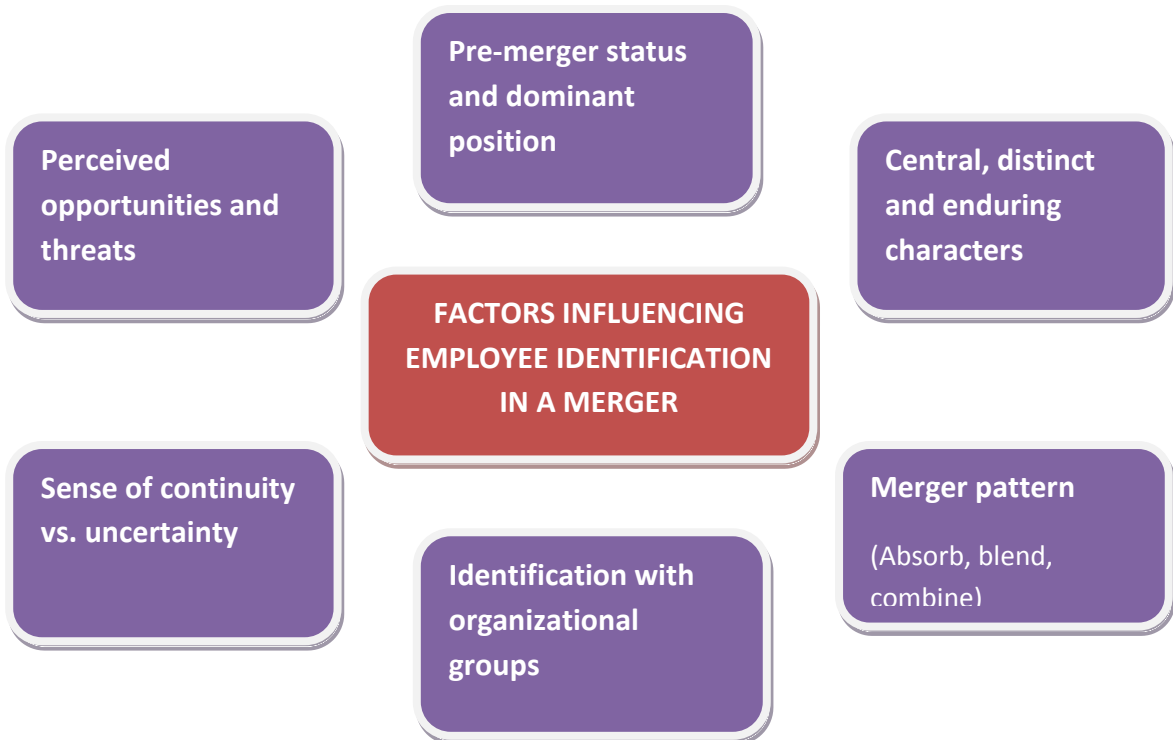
Pre-merger status and dominant position

Perceived opportunities and threats

Central, distinct and enduring characters

FACTORS INFLUENCING EMPLOYEE IDENTIFICATION IN A MERGER

Sense of continuity vs. uncertainty

Merger pattern

(Absorb, blend, combine)

Identification with organizational groups